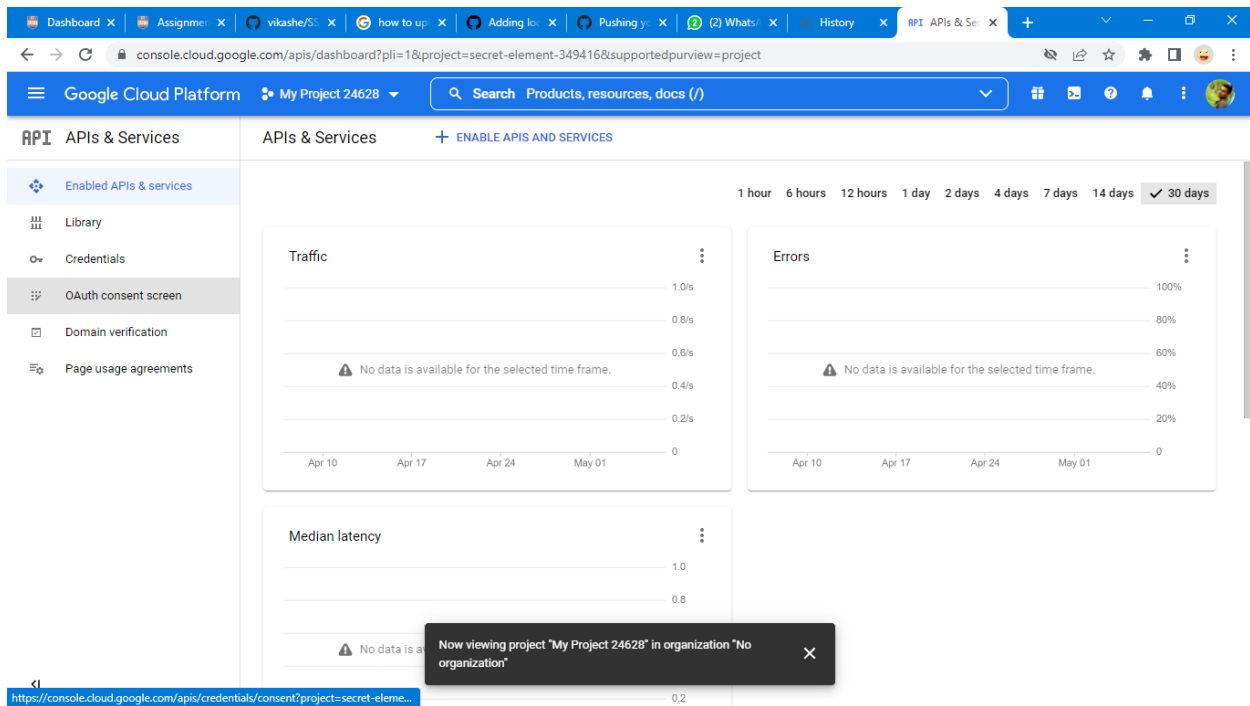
Dashboard ×
Assignmen ×
vikashe/SS ×
how to upl ×
Adding loc ×
Pushing yo ×
(2) WhatsA ×
History ×
API APIs & Se ×
+

console.cloud.google.com/apis/dashboard?pli=1&project=secret-element-349416&supportedpurview=project

Google Cloud Platform
My Project 24628
Search Products, resources, docs (/)

API APIs & Services
Enabled APIs & services
Library
Credentials
OAuth consent screen
Domain verification
Page usage agreements

APIs & Services
+ ENABLE APIS AND SERVICES

1 hour 6 hours 12 hours 1 day 2 days 4 days 7 days 14 days ✓ 30 days

Traffic
1.0/s
0.8/s
0.6/s
No data is available for the selected time frame.
0.4/s
0.2/s
0
Apr 10 Apr 17 Apr 24 May 01

Errors
100%
80%
60%
No data is available for the selected time frame.
40%
20%
0
Apr 10 Apr 17 Apr 24 May 01

Median latency
1.0
0.8
No data is a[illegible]
0.2

Now viewing project "My Project 24628" in organization "No organization"

https://console.cloud.google.com/apis/credentials/consent?project=secret-eleme...